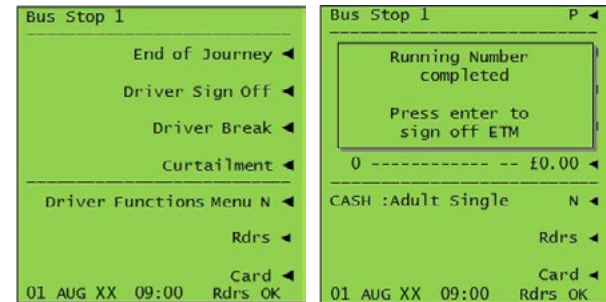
Bus Stop 1

End of Journey ◄

Driver Sign Off ◄

Driver Break ◄

Curtailment ◄

Driver Functions Menu N ◄

Rdrs ◄

Card ◄

01 AUG XX 09:00 Rdrs OK

Bus Stop 1 P ◄

Running Number completed

Press enter to sign off ETM

0 ------------ -- £0.00 ◄

CASH :Adult Single N ◄

Rdrs ◄

Card ◄

01 AUG XX 09:00 Rdrs OK